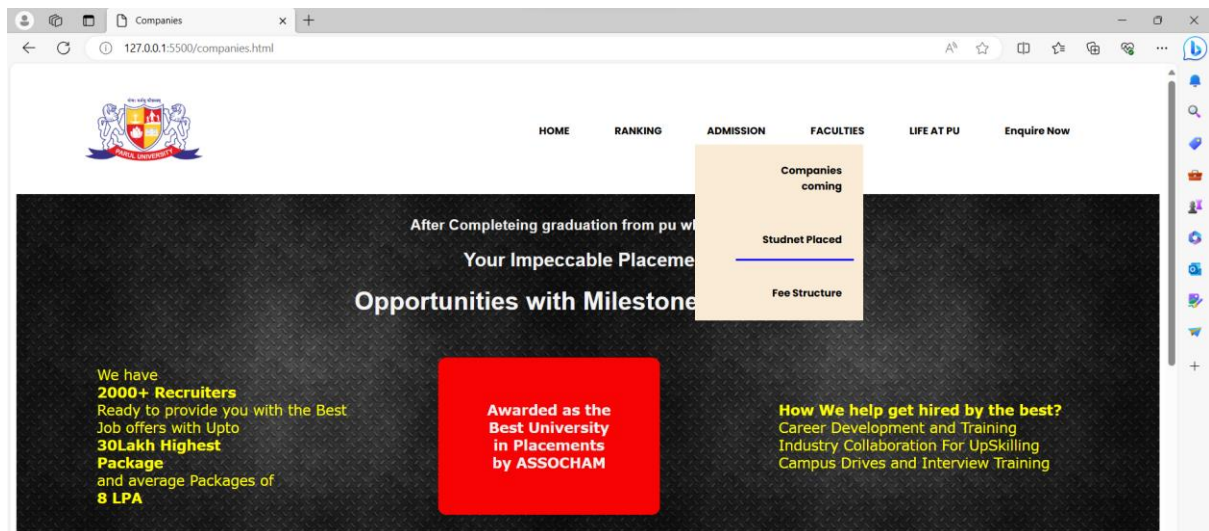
Companies

127.0.0.1:5500/companies.html

PARUL UNIVERSITY

HOME RANKING ADMISSION FACULTIES LIFE AT PU Enquire Now

Companies coming

Studnet Placed

Fee Structure

After Completeing graduation from pu wi

Your Impeccable Placeme

Opportunities with Milestone

We have
2000+ Recruiters
Ready to provide you with the Best Job offers with Upto
30Lakh Highest Package
and average Packages of
8 LPA

Awarded as the Best University in Placements by ASSOCHAM

How We help get hired by the best?
Career Development and Training
Industry Collaboration For UpSkilling
Campus Drives and Interview Training